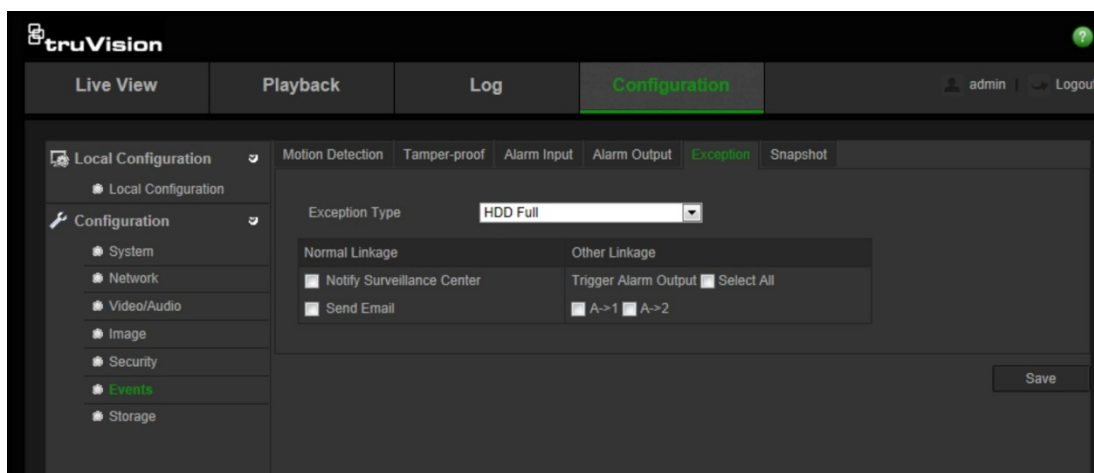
truVision

Live View | Playback | Log | Configuration | admin | Logout

Local Configuration
Local Configuration
Configuration
System
Network
Video/Audio
Image
Security
Events
Storage

Motion Detection | Tamper-proof | Alarm Input | Alarm Output | Exception | Snapshot

Exception Type HDD Full

| Normal Linkage | Other Linkage |
|---|---|
| Notify Surveillance Center | Trigger Alarm Output Select All |
| Send Email | A->1 A->2 |

Save